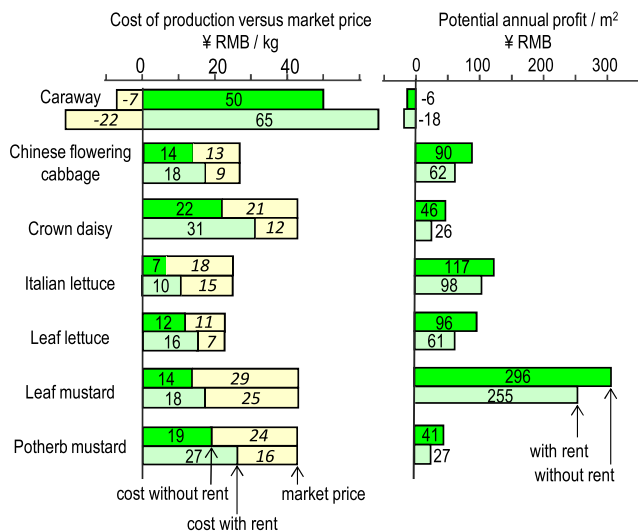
Cost of production versus market price
¥ RMB / kg

0 20 40

Potential annual profit / m$^2$
¥ RMB

0 100 200 300

Caraway -7 50 -22 65 -6 -18

Chinese flowering cabbage 14 13 18 9 90 62

Crown daisy 22 21 31 12 46 26

Italian lettuce 7 18 10 15 117 98

Leaf lettuce 12 11 16 7 96 61

Leaf mustard 14 29 18 25 296 255

Potherb mustard 19 24 27 16 41 27

cost without rent
cost with rent
market price

with rent
without rent